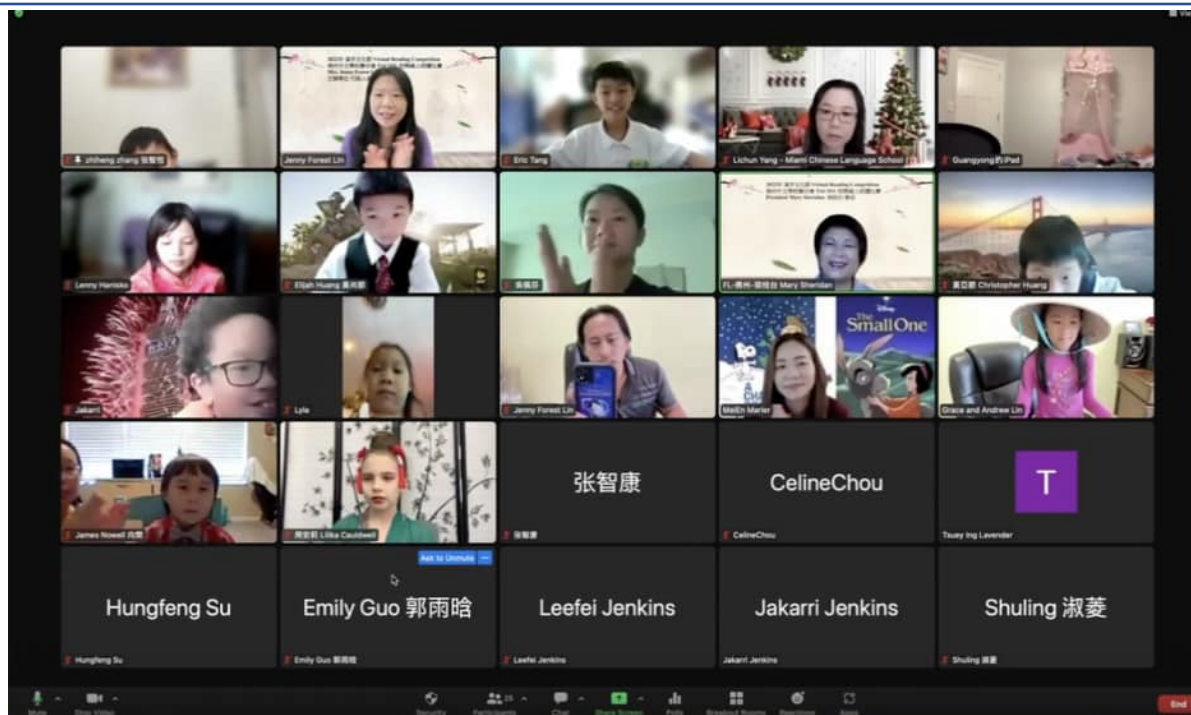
zhiheng zhang 张智恒

Jenny Forest Lin

Eric Tang

Lichun Yang - Miami Chinese Language School

Guangyong的iPad

Lenny Hanisko

Elijah Huang 黄裔鹏

张佩玲

FL-佛州-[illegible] Mary Sheridan

黄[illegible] Christopher Huang

Jakarri

Lyle

Jenny Forest Lin

The Small One

MeiEn Marler

Grace and Andrew Lin

James Nowell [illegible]

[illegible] Lilika Cauldwell

Ask to Unmute

张智康

张智康

CelineChou

CelineChou

T

Tauey Ing Lavender

Hungfeng Su

Hungfeng Su

Emily Guo 郭雨晗

Emily Guo 郭雨晗

Leefei Jenkins

Leefei Jenkins

Jakarri Jenkins

Jakarri Jenkins

Shuling 淑菱

Shuling 淑菱

Mute

Stop Video

Security

Participants

Chat

Share Screen

Polls

Breakout Rooms

Reactions

Apps

End